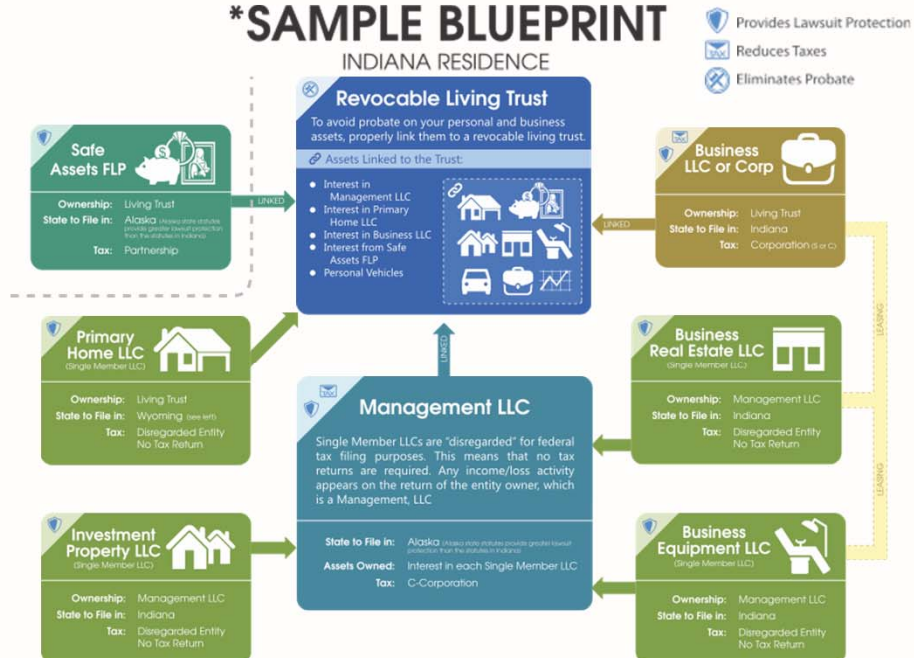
*SAMPLE BLUEPRINT
INDIANA RESIDENCE

Provides Lawsuit Protection
TAX Reduces Taxes
Eliminates Probate

Revocable Living Trust
To avoid probate on your personal and business assets, properly link them to a revocable living trust.
Assets Linked to the Trust:
- Interest in Management LLC
- Interest in Primary Home LLC
- Interest in Business LLC
- Interest from Safe Assets FLP
- Personal Vehicles

Safe Assets FLP
Ownership: Living Trust
State to File in: Alaska (Alaska state statutes provide greater lawsuit protection than the statutes in Indiana)
Tax: Partnership

LINKED

Business LLC or Corp
Ownership: Living Trust
State to File in: Indiana
Tax: Corporation (S or C)

LINKED

Primary Home LLC
(Single Member LLC)
Ownership: Living Trust
State to File in: Wyoming (see left)
Tax: Disregarded Entity No Tax Return

LINKED

Business Real Estate LLC
(Single Member LLC)
Ownership: Management LLC
State to File in: Indiana
Tax: Disregarded Entity No Tax Return

LEASING

Management LLC
Single Member LLCs are "disregarded" for federal tax filing purposes. This means that no tax returns are required. Any income/loss activity appears on the return of the entity owner, which is a Management, LLC
State to File in: Alaska (Alaska state statutes provide greater lawsuit protection than the statutes in Indiana)
Assets Owned: Interest in each Single Member LLC
Tax: C-Corporation

LEASING

Investment Property LLC
(Single Member LLC)
Ownership: Management LLC
State to File in: Indiana
Tax: Disregarded Entity No Tax Return

Business Equipment LLC
(Single Member LLC)
Ownership: Management LLC
State to File in: Indiana
Tax: Disregarded Entity No Tax Return